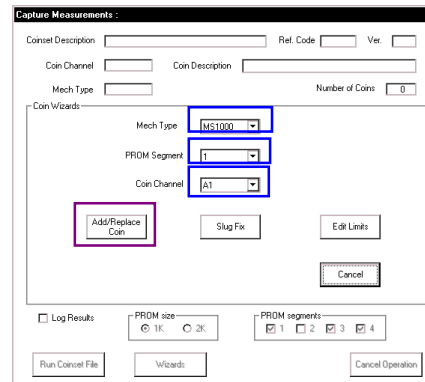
Capture Measurements :

Coinset Description

Ref. Code

Ver.

Coin Channel

Coin Description

Mech Type

Number of Coins 0

Coin Wizards

Mech Type MS1000

PROM Segment 1

Coin Channel A1

Add/Replace Coin

Slug Fix

Edit Limits

Cancel

Log Results

PROM size
1K
2K

PROM segments
1
2
3
4

Run Coinset File

Wizards

Cancel Operation